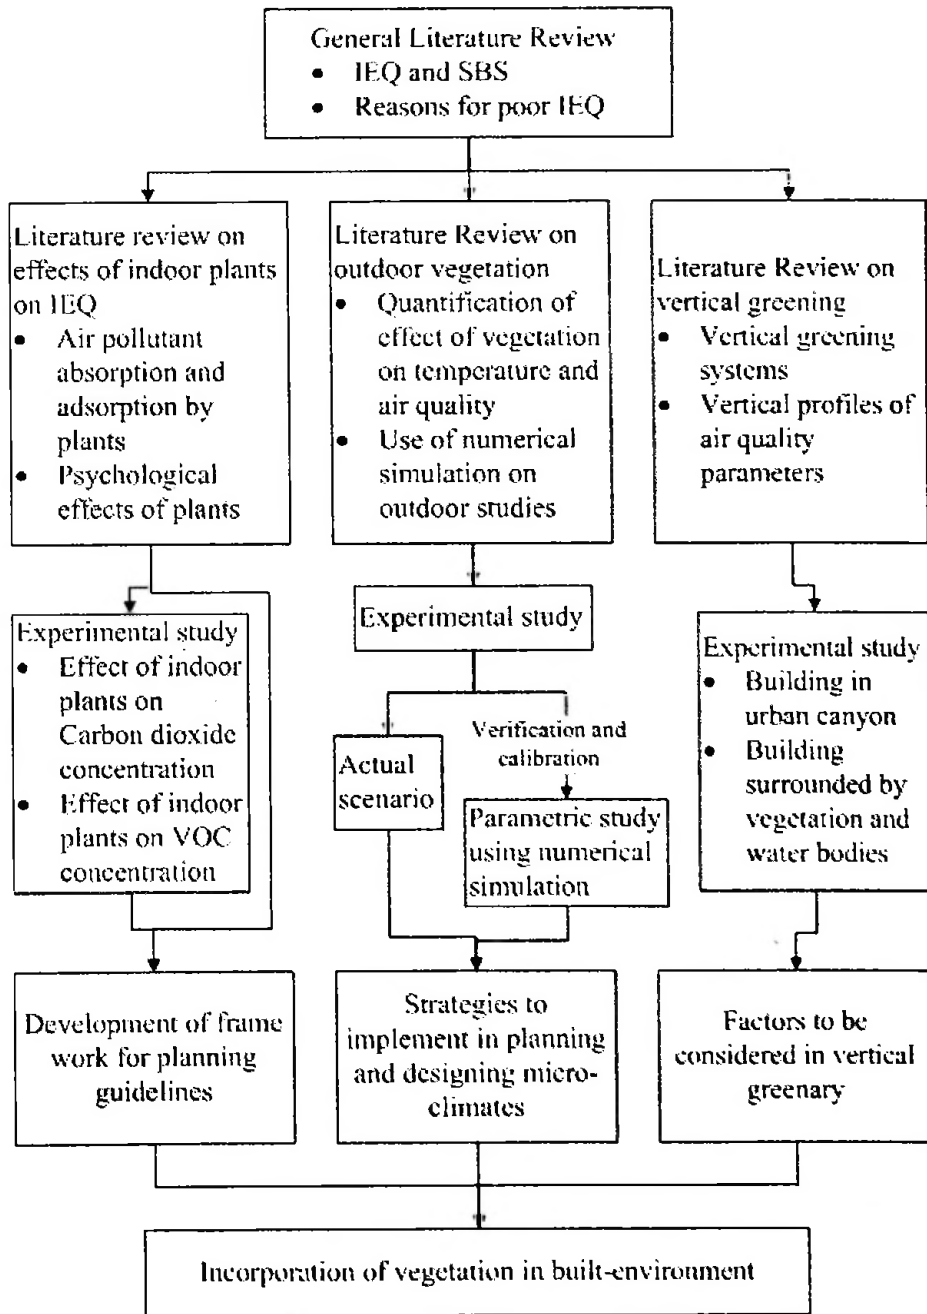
General Literature Review
- IEQ and SBS
- Reasons for poor IEQ

Literature review on effects of indoor plants on IEQ
- Air pollutant absorption and adsorption by plants
- Psychological effects of plants

Literature Review on outdoor vegetation
- Quantification of effect of vegetation on temperature and air quality
- Use of numerical simulation on outdoor studies

Literature Review on vertical greening
- Vertical greening systems
- Vertical profiles of air quality parameters

Experimental study
- Effect of indoor plants on Carbon dioxide concentration
- Effect of indoor plants on VOC concentration

Experimental study

Actual scenario

Verification and calibration

Parametric study using numerical simulation

Experimental study
- Building in urban canyon
- Building surrounded by vegetation and water bodies

Development of frame work for planning guidelines

Strategies to implement in planning and designing micro-climates

Factors to be considered in vertical greenary

Incorporation of vegetation in built-environment